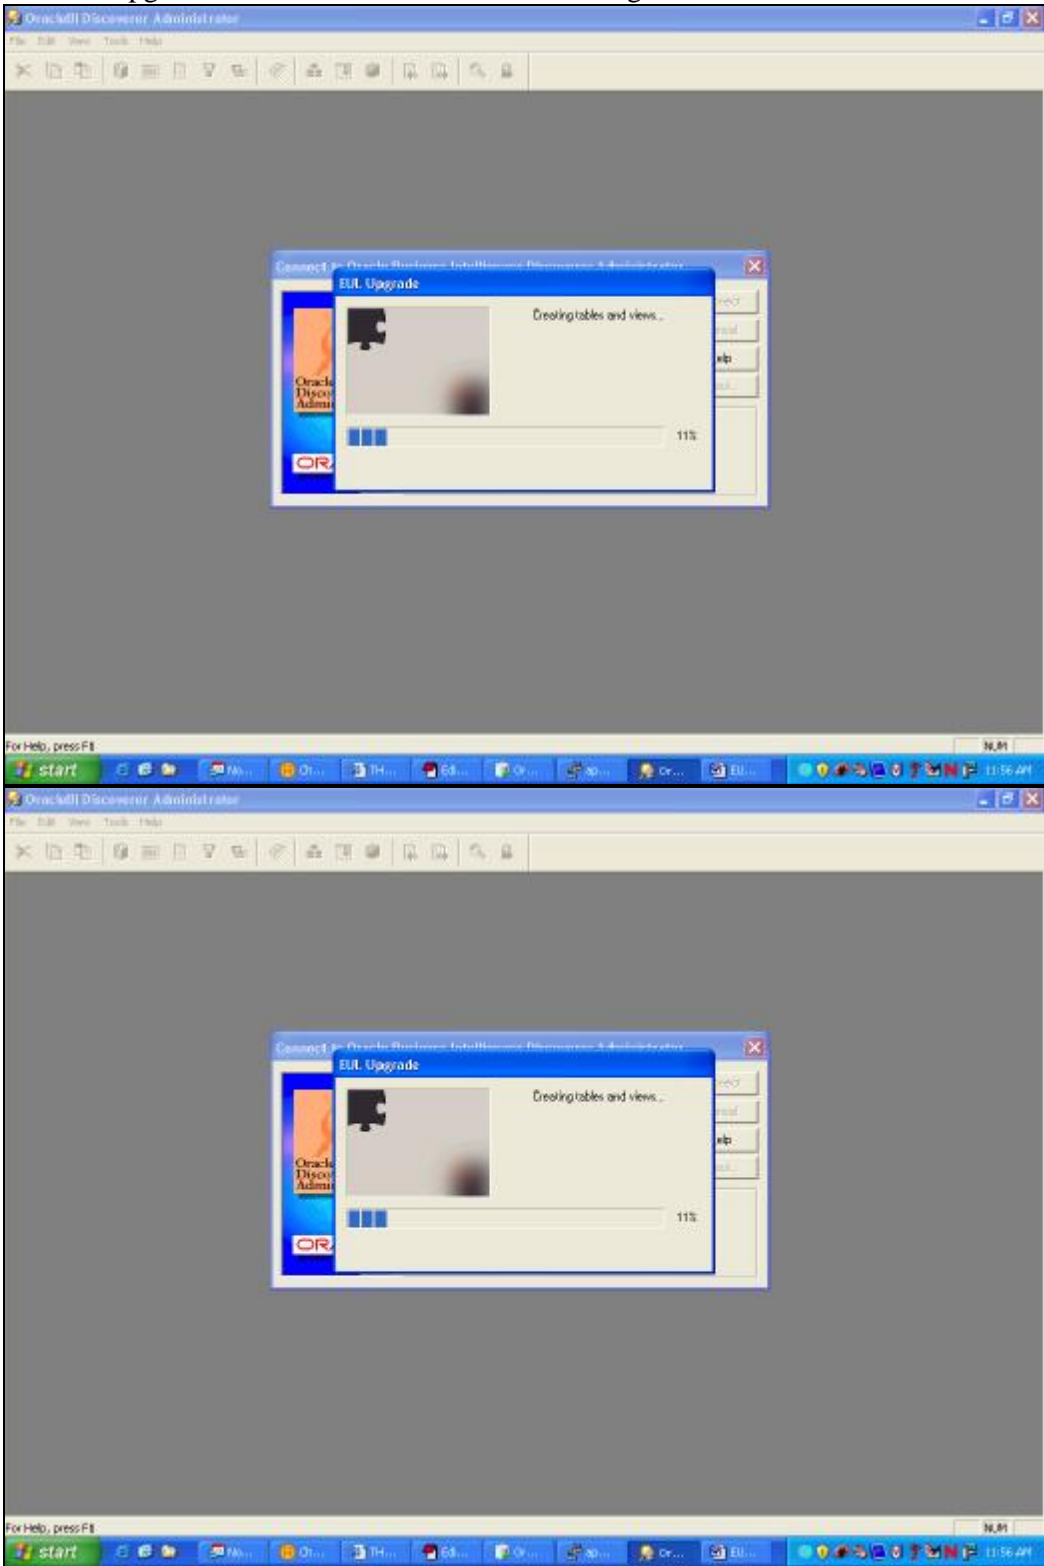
OracleBI Discoverer Administrator
File Edit View Tools Help
Connect to OracleBI Business Intelligence Discoverer Administrator
EUL Upgrade
Creating tables and views...
11%
Oracle Disco Admin
OR
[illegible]
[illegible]
elp
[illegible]
For Help, press F1
NUM
start
No... Or... TH... Ed... Or... ap... Or... EU...
11:56 AM
OracleBI Discoverer Administrator
File Edit View Tools Help
Connect to OracleBI Business Intelligence Discoverer Administrator
EUL Upgrade
Creating tables and views...
11%
Oracle Disco Admin
OR
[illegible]
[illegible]
elp
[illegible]
For Help, press F1
NUM
start
No... Or... TH... Ed... Or... ap... Or... EU...
11:56 AM